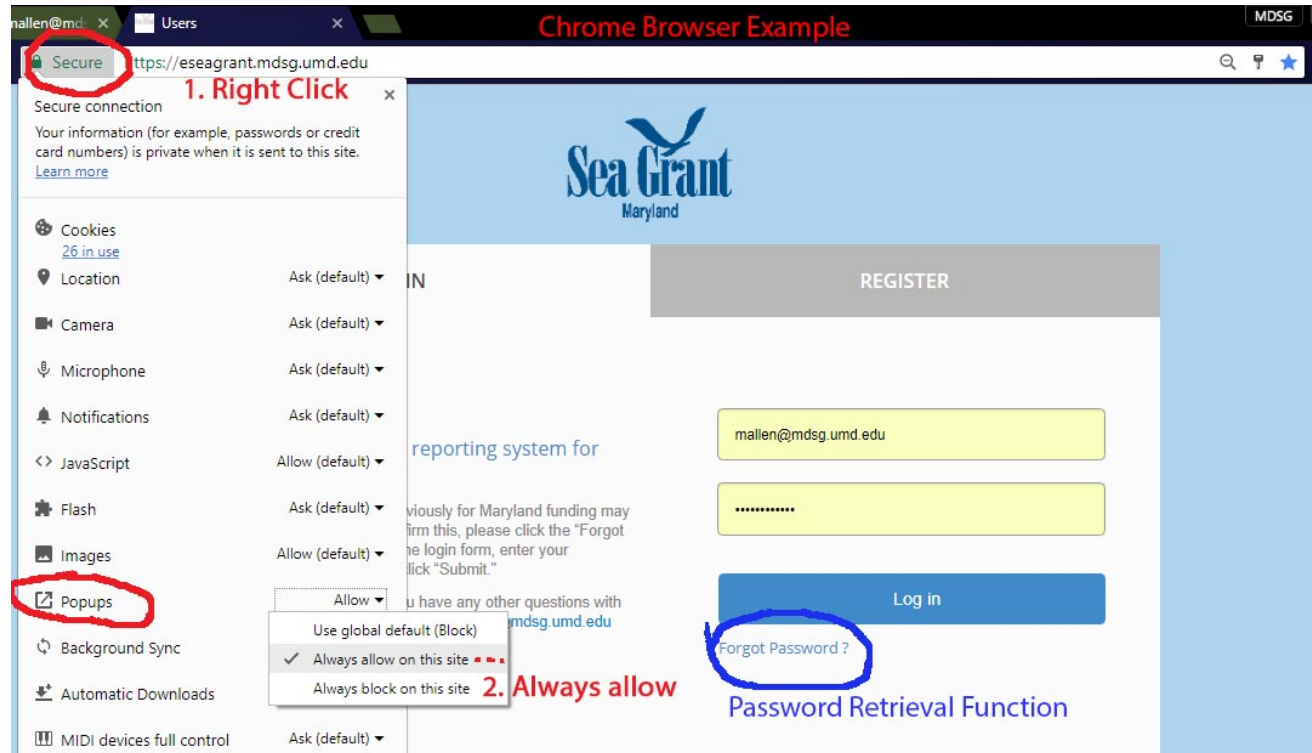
mallen@md ×
Users ×
Chrome Browser Example
MDSG

Secure
https://eseagrant.mdsg.umd.edu
1. Right Click

Secure connection ×
Your information (for example, passwords or credit card numbers) is private when it is sent to this site.
Learn more

Cookies
26 in use
Location Ask (default)
Camera Ask (default)
Microphone Ask (default)
Notifications Ask (default)
JavaScript Allow (default)
Flash Ask (default)
Images Allow (default)
Popups Allow
Background Sync
Automatic Downloads
MIDI devices full control Ask (default)

Use global default (Block)
Always allow on this site
Always block on this site
2. Always allow

Sea Grant
Maryland

IN
REGISTER

reporting system for

viously for Maryland funding may firm this, please click the "Forgot he login form, enter your lick "Submit."

u have any other questions with mdsg.umd.edu

mallen@mdsg.umd.edu
••••••••••••
Log in
Forgot Password ?
Password Retrieval Function